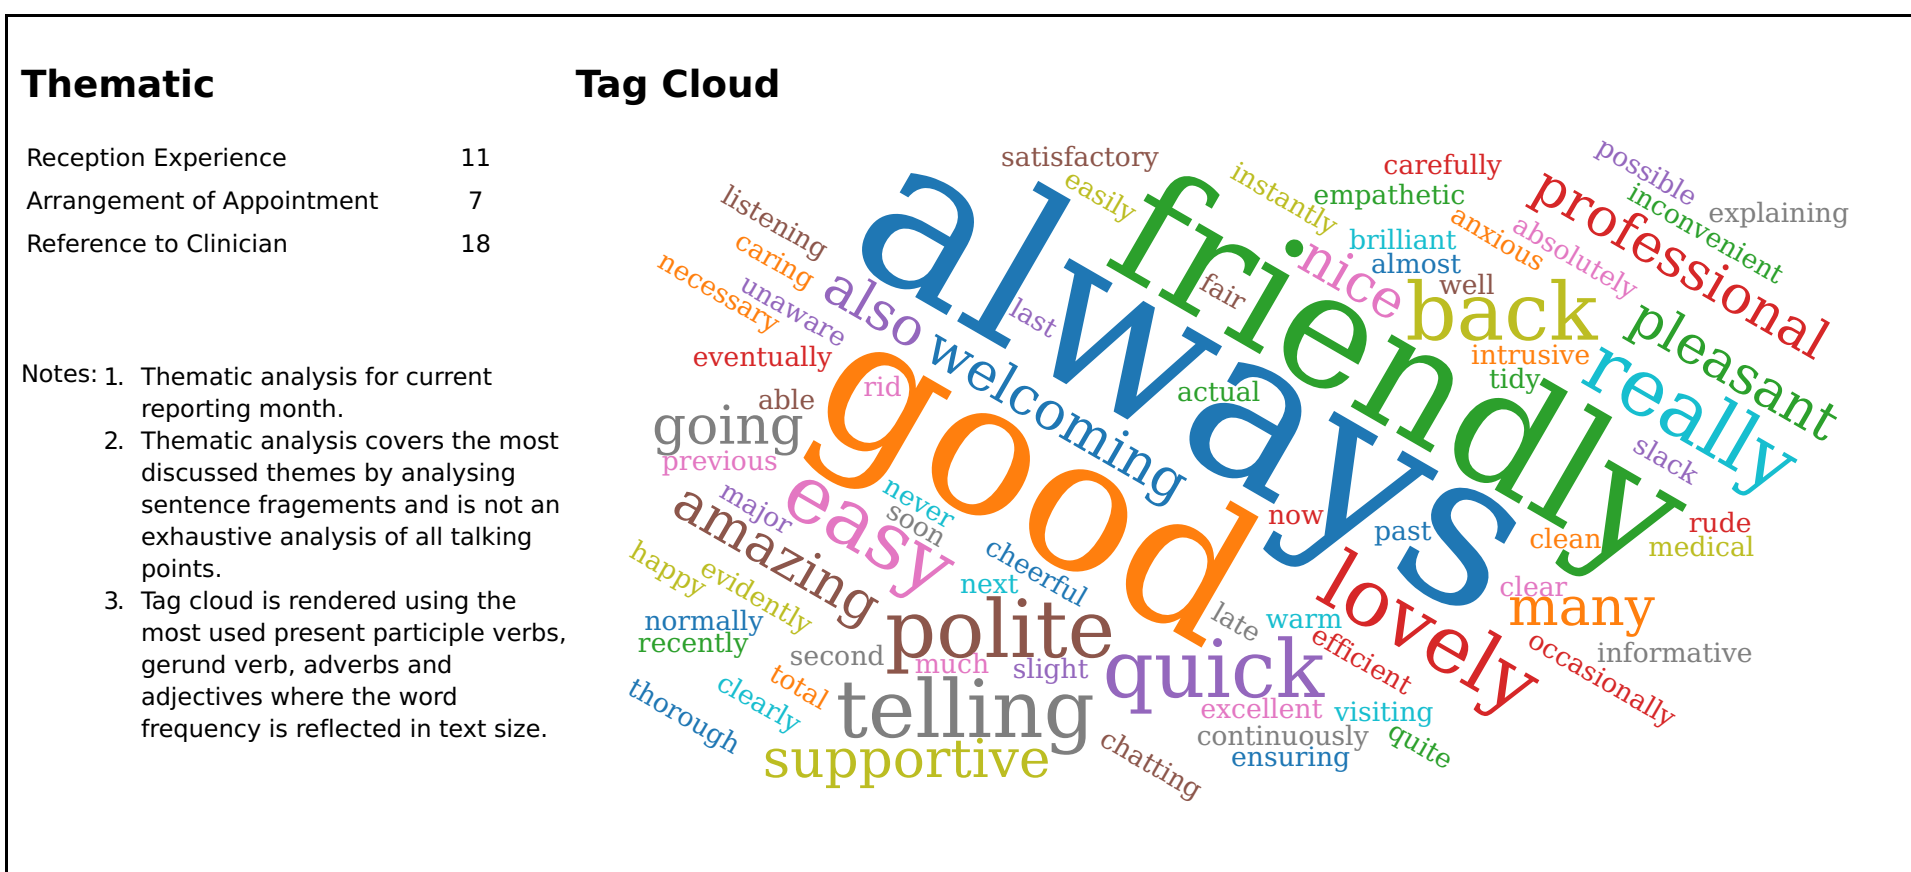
**Thematic**

| | |
|---|---|
| Reception Experience | 11 |
| Arrangement of Appointment | 7 |
| Reference to Clinician | 18 |

Notes: 1. Thematic analysis for current reporting month.
2. Thematic analysis covers the most discussed themes by analysing sentence fragements and is not an exhaustive analysis of all talking points.
3. Tag cloud is rendered using the most used present participle verbs, gerund verb, adverbs and adjectives where the word frequency is reflected in text size.

**Tag Cloud**

satisfactory easily instantly empathetic carefully possible inconvenient explaining listening caring necessary unaware also always friendly nice brilliant almost anxious absolutely professional fair well back pleasant last welcoming eventually intrusive tidy really actual rid able going good previous slack never soon major easy amazing now past clean rude medical cheerful happy evidently next clear many normally recently late warm efficient lovely occasionally informative second polite much slight quick total clearly excellent visiting thorough telling continuously quite ensuring chatting supportive